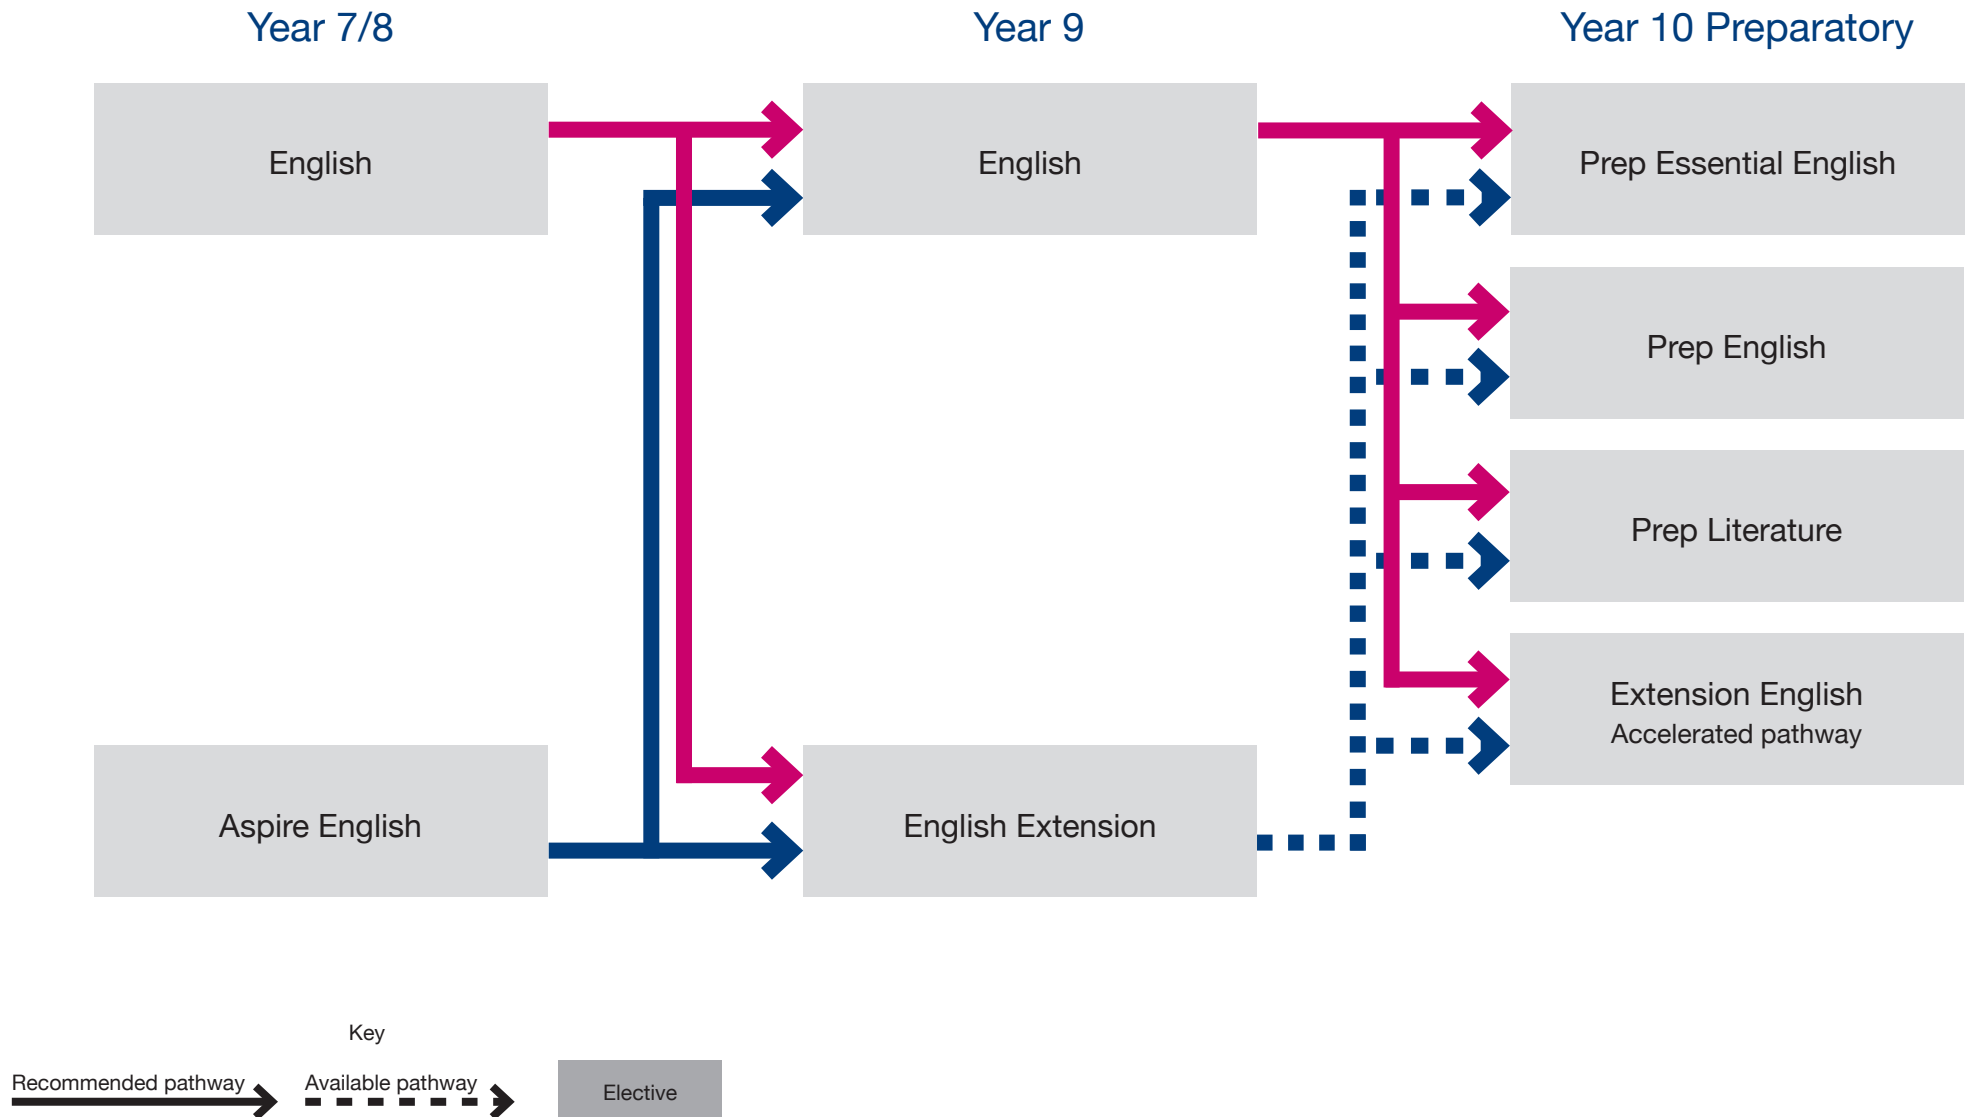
Year 7/8

Year 9

Year 10 Preparatory

English

English

Prep Essential English

Prep English

Prep Literature

Extension English
Accelerated pathway

Aspire English

English Extension

Key

Recommended pathway

Available pathway

Elective